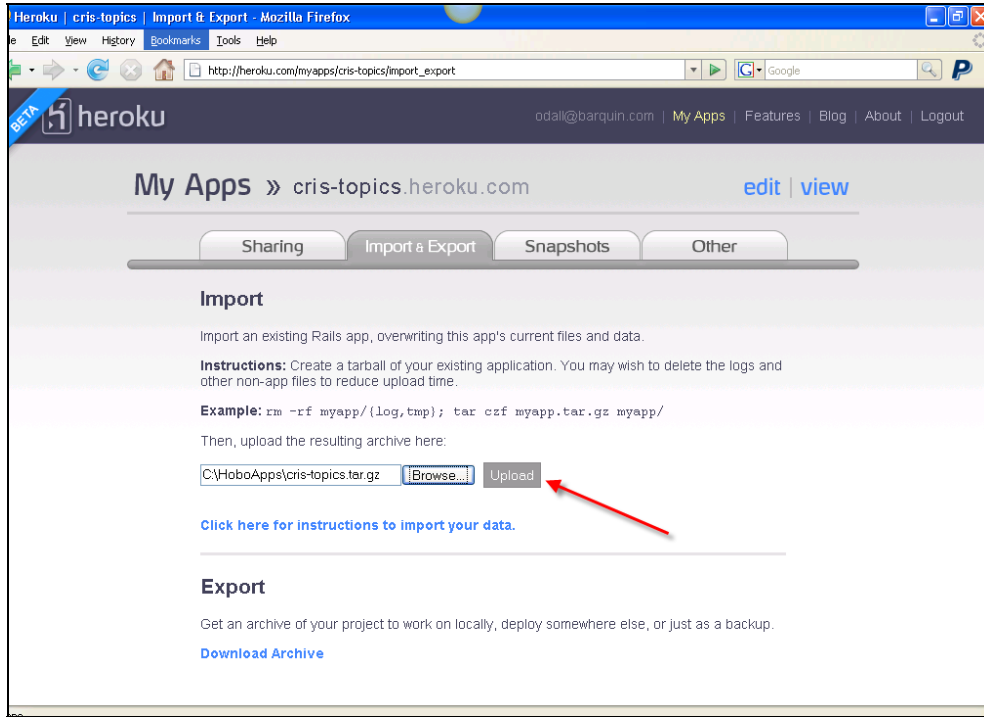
Heroku | cris-topics | Import & Export - Mozilla Firefox

le Edit View History Bookmarks Tools Help

http://heroku.com/myapps/cris-topics/import_export

Google

BETA heroku

odall@barquin.com | My Apps | Features | Blog | About | Logout

My Apps » cris-topics.heroku.com

edit | view

Sharing Import & Export Snapshots Other

Import

Import an existing Rails app, overwriting this app's current files and data.

Instructions: Create a tarball of your existing application. You may wish to delete the logs and other non-app files to reduce upload time.

Example: rm -rf myapp/{log,tmp}; tar czf myapp.tar.gz myapp/

Then, upload the resulting archive here:

C:\HoboApps\cris-topics.tar.gz Browse... Upload

Click here for instructions to import your data.

Export

Get an archive of your project to work on locally, deploy somewhere else, or just as a backup.

Download Archive